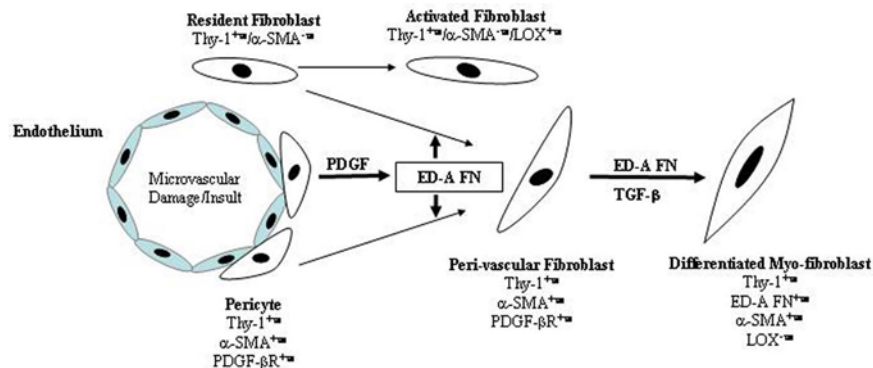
Resident Fibroblast
Thy-1$^{+/-}$/$\alpha$-SMA$^{-/-}$

Activated Fibroblast
Thy-1$^{+/-}$/$\alpha$-SMA$^{-/-}$/LOX$^{+/-}$

Endothelium

Microvascular Damage/Insult

PDGF

ED-A FN

ED-A FN

TGF-$\beta$

Pericyte
Thy-1$^{+/-}$
$\alpha$-SMA$^{+/-}$
PDGF-$\beta$R$^{+/-}$

Peri-vascular Fibroblast
Thy-1$^{+/-}$
$\alpha$-SMA$^{+/-}$
PDGF-$\beta$R$^{+/-}$

Differentiated Myo-fibroblast
Thy-1$^{+/-}$
ED-A FN$^{+/-}$
$\alpha$-SMA$^{+/-}$
LOX$^{-/-}$